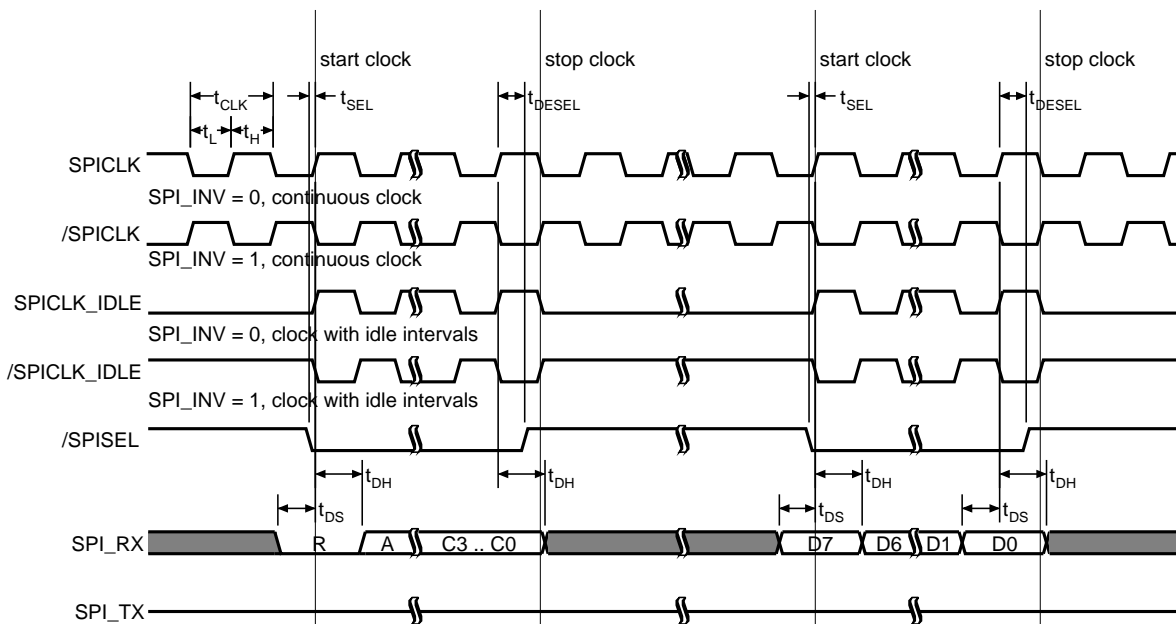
start clock

stop clock

start clock

stop clock

$t_{CLK}$

$t_L$ $t_H$

$t_{SEL}$

$t_{DESEL}$

$t_{SEL}$

$t_{DESEL}$

SPICLK

SPI_INV = 0, continuous clock

/SPICLK

SPI_INV = 1, continuous clock

SPICLK_IDLE

SPI_INV = 0, clock with idle intervals

/SPICLK_IDLE

SPI_INV = 1, clock with idle intervals

/SPISEL

$t_{DH}$

$t_{DH}$

$t_{DH}$

$t_{DH}$

$t_{DS}$

$t_{DS}$

$t_{DS}$

SPI_RX

R

A

C3 .. C0

D7

D6

D1

D0

SPI_TX